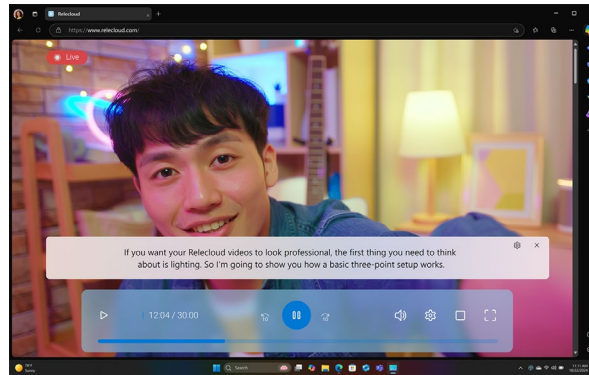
Relecloud

https://www.relecloud.com/

Live

If you want your Relecloud videos to look professional, the first thing you need to think about is lighting. So I'm going to show you how a basic three-point setup works.

12:04 / 30:00

Search